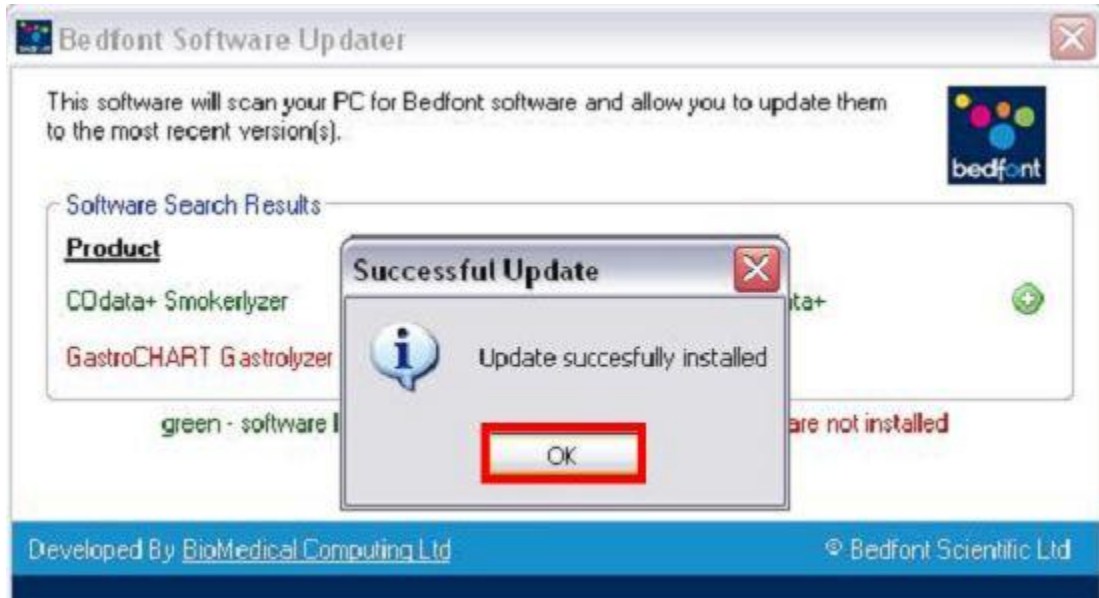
Bedfont Software Updater

This software will scan your PC for Bedfont software and allow you to update them to the most recent version(s).

bedfont

Software Search Results

Product

COdata+ Smokerlyzer

GastroCHART Gastrolyzer

ta+

green - software I

are not installed

Successful Update

Update succesfully installed

OK

Developed By BioMedical Computing Ltd

© Bedfont Scientific Ltd